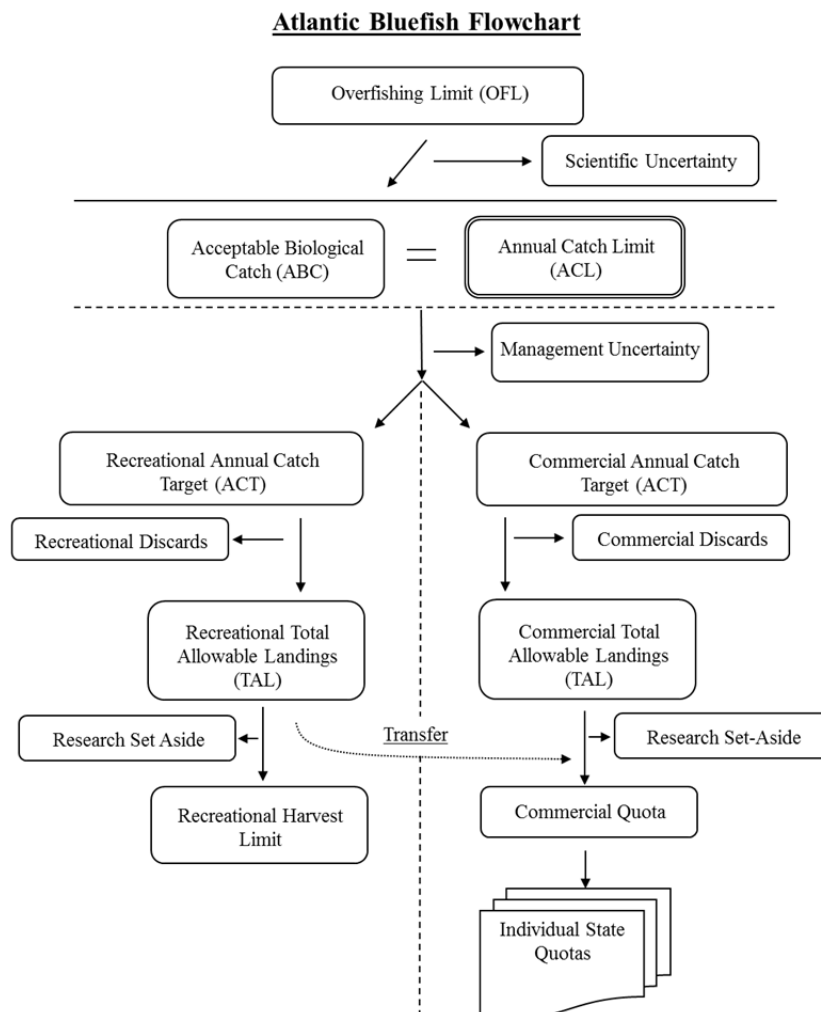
Atlantic Bluefish Flowchart

Overfishing Limit (OFL)

Scientific Uncertainty

Acceptable Biological Catch (ABC)

=

Annual Catch Limit (ACL)

Management Uncertainty

Recreational Annual Catch Target (ACT)

Commercial Annual Catch Target (ACT)

Recreational Discards

Commercial Discards

Recreational Total Allowable Landings (TAL)

Commercial Total Allowable Landings (TAL)

Research Set Aside

Transfer

Research Set-Aside

Recreational Harvest Limit

Commercial Quota

Individual State Quotas